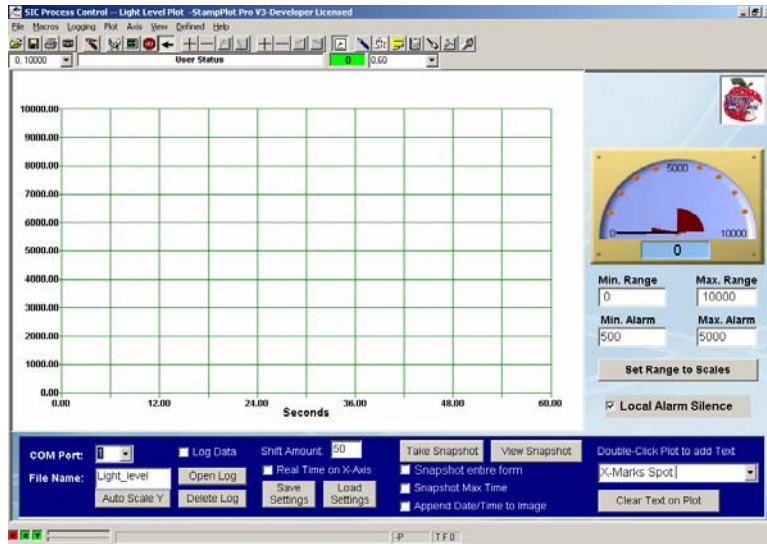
SIC Process Control -- Light Level Plot -StampPlot Pro V3-Developer Licensed

File Macros Logging Plot Axis View Defined Help

0, 10000 | User Status | 0 | 0.60

10000.00
9000.00
8000.00
7000.00
6000.00
5000.00
4000.00
3000.00
2000.00
1000.00
0.00

0.00 12.00 24.00 36.00 48.00 60.00
Seconds

0 5000 10000
0

Min. Range
0
Max. Range
10000
Min. Alarm
500
Max. Alarm
5000

Set Range to Scales

Local Alarm Silence

COM Port: 1
File Name: Light_level
Auto Scale Y
Log Data
Open Log
Delete Log
Shift Amount: 50
Real Time on X-Axis
Save Settings
Load Settings
Take Snapshot
View Snapshot
Snapshot entire form
Snapshot Max Time
Append Date/Time to Image
Double-Click Plot to add Text
X-Marks Spot
Clear Text on Plot

P | T F 0